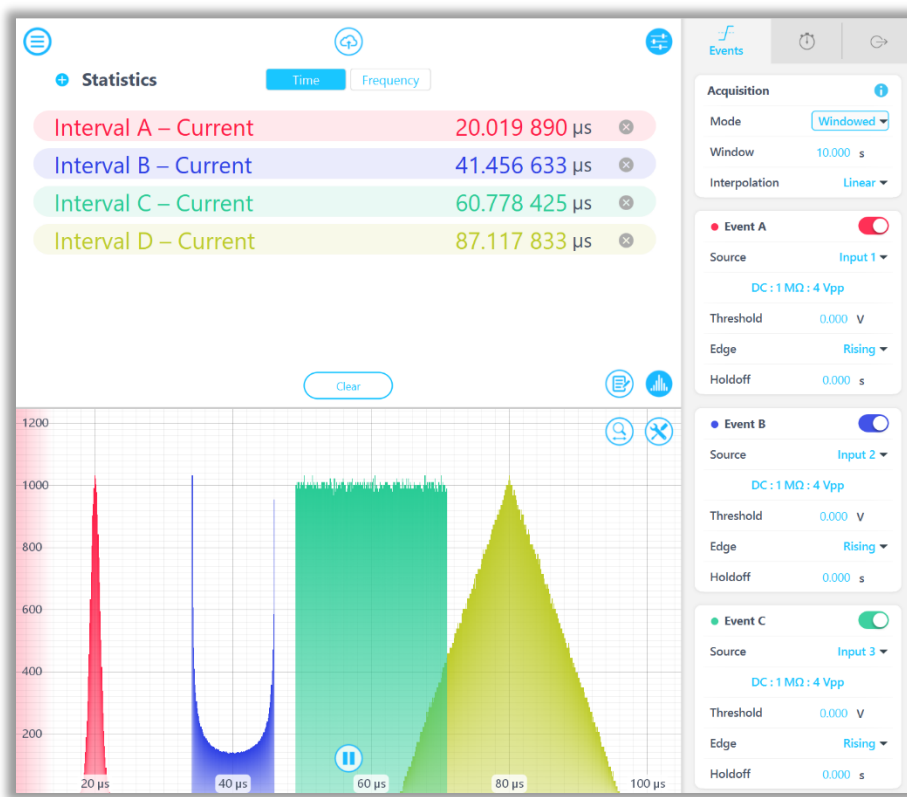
Statistics

Time Frequency

Interval A – Current 20.019 890 µs
Interval B – Current 41.456 633 µs
Interval C – Current 60.778 425 µs
Interval D – Current 87.117 833 µs

Clear

1200
1000
800
600
400
200

20 µs 40 µs 60 µs 80 µs 100 µs

Events

Acquisition
Mode Windowed
Window 10.000 s
Interpolation Linear

Event A
Source Input 1
DC : 1 MΩ : 4 Vpp
Threshold 0.000 V
Edge Rising
Holdoff 0.000 s

Event B
Source Input 2
DC : 1 MΩ : 4 Vpp
Threshold 0.000 V
Edge Rising
Holdoff 0.000 s

Event C
Source Input 3
DC : 1 MΩ : 4 Vpp
Threshold 0.000 V
Edge Rising
Holdoff 0.000 s